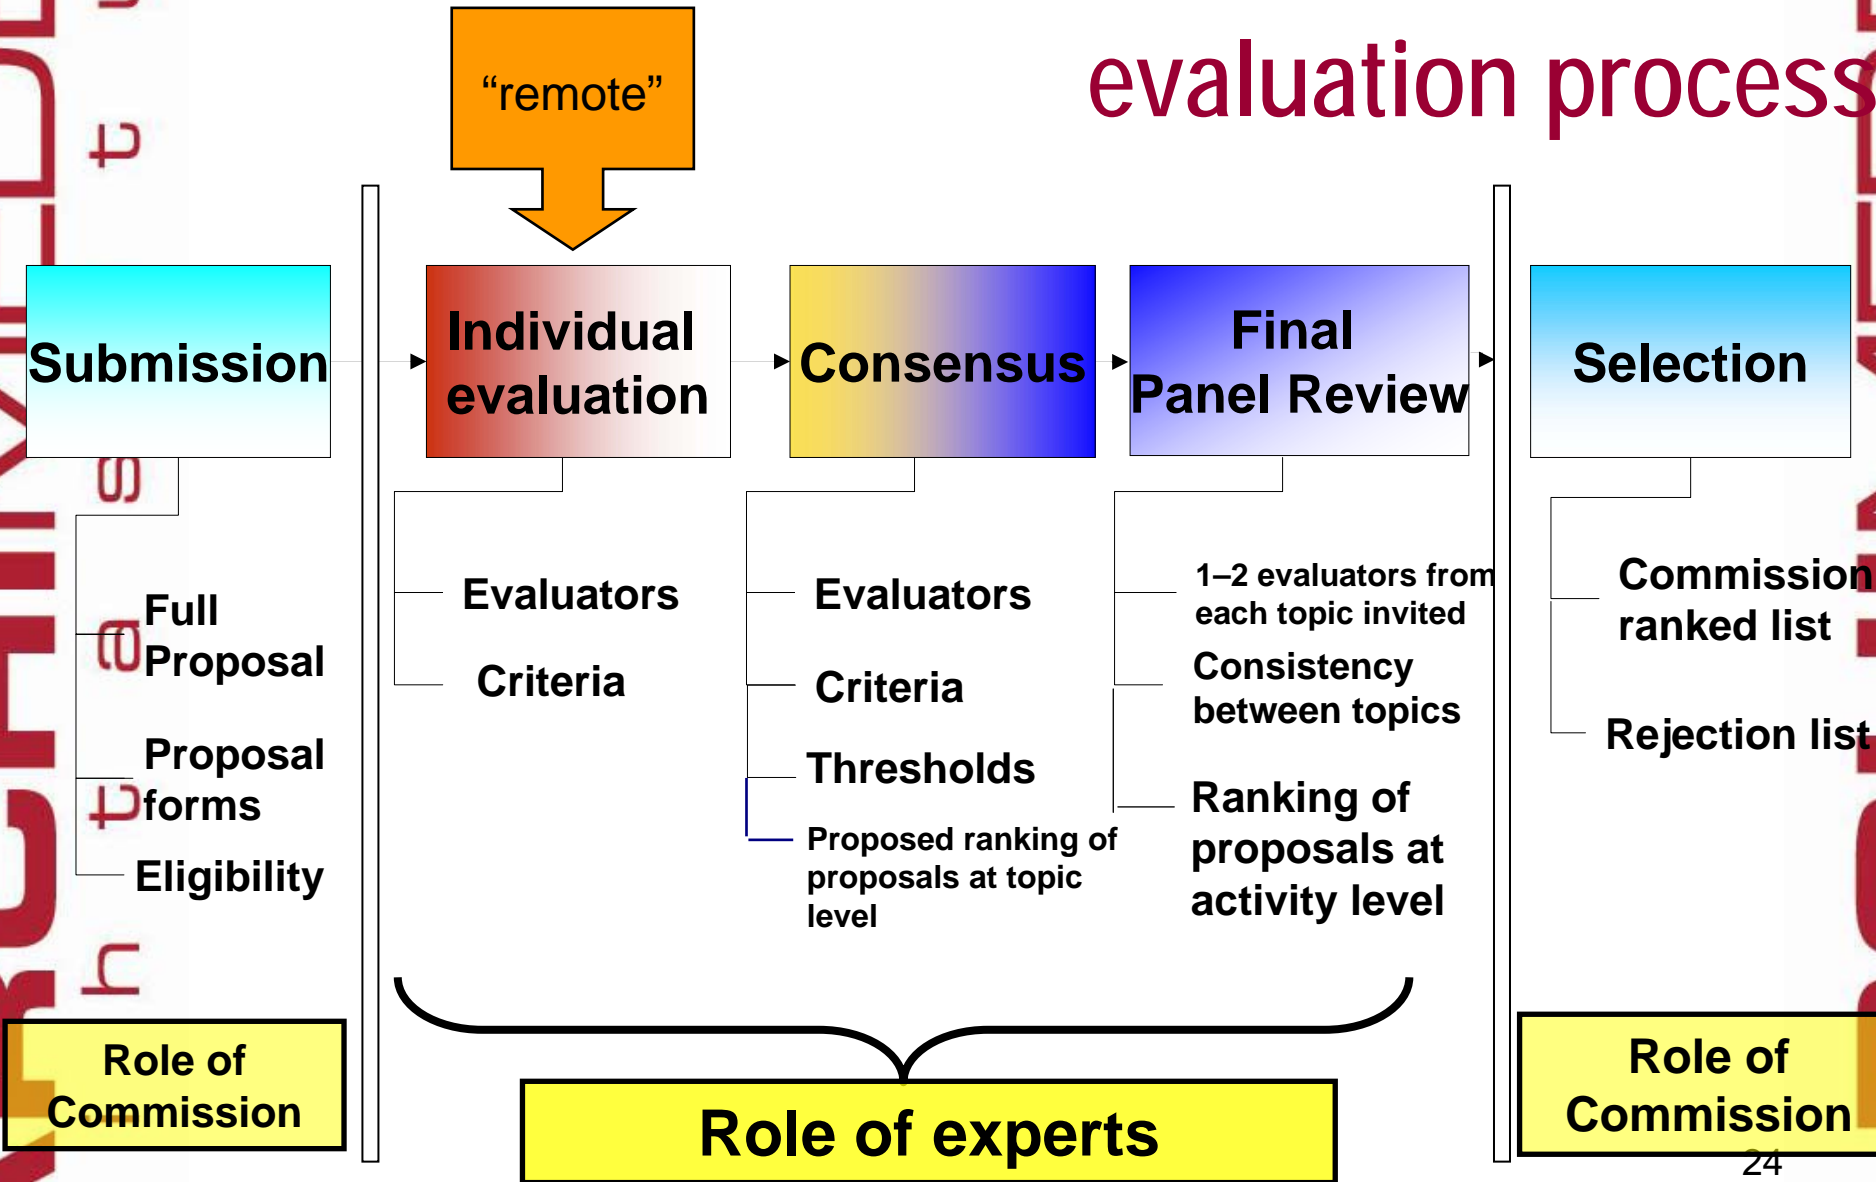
evaluation process

"remote"

Submission

Full Proposal

Proposal forms

Eligibility

Individual evaluation

Evaluators

Criteria

Consensus

Evaluators

Criteria

Thresholds

Proposed ranking of proposals at topic level

Final Panel Review

1–2 evaluators from each topic invited

Consistency between topics

Ranking of proposals at activity level

Selection

Commission ranked list

Rejection list

Role of Commission

Role of experts

Role of Commission

24